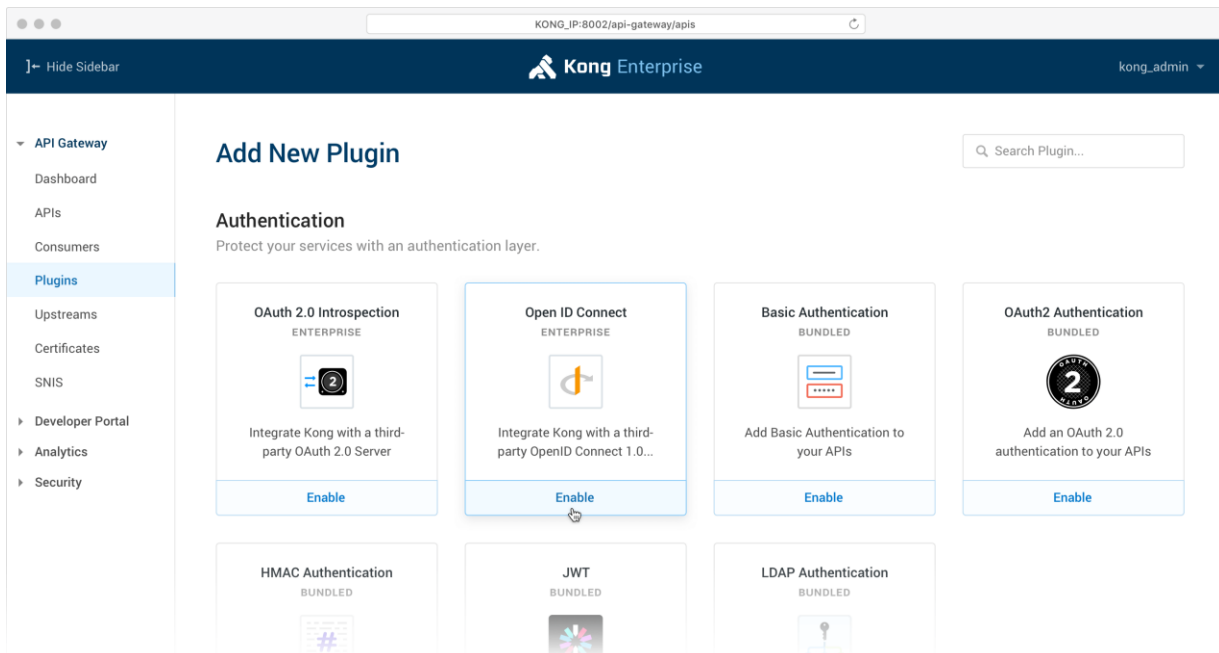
KONG_IP:8002/api-gateway/apis

]← Hide Sidebar

Kong Enterprise

kong_admin

API Gateway
Dashboard
APIs
Consumers
Plugins
Upstreams
Certificates
SNIS
Developer Portal
Analytics
Security

Add New Plugin

Search Plugin...

Authentication

Protect your services with an authentication layer.

OAuth 2.0 Introspection
ENTERPRISE
Integrate Kong with a third-party OAuth 2.0 Server
Enable

Open ID Connect
ENTERPRISE
Integrate Kong with a third-party OpenID Connect 1.0...
Enable

Basic Authentication
BUNDLED
Add Basic Authentication to your APIs
Enable

OAuth2 Authentication
BUNDLED
OAUTH 2
Add an OAuth 2.0 authentication to your APIs
Enable

HMAC Authentication
BUNDLED

JWT
BUNDLED

LDAP Authentication
BUNDLED